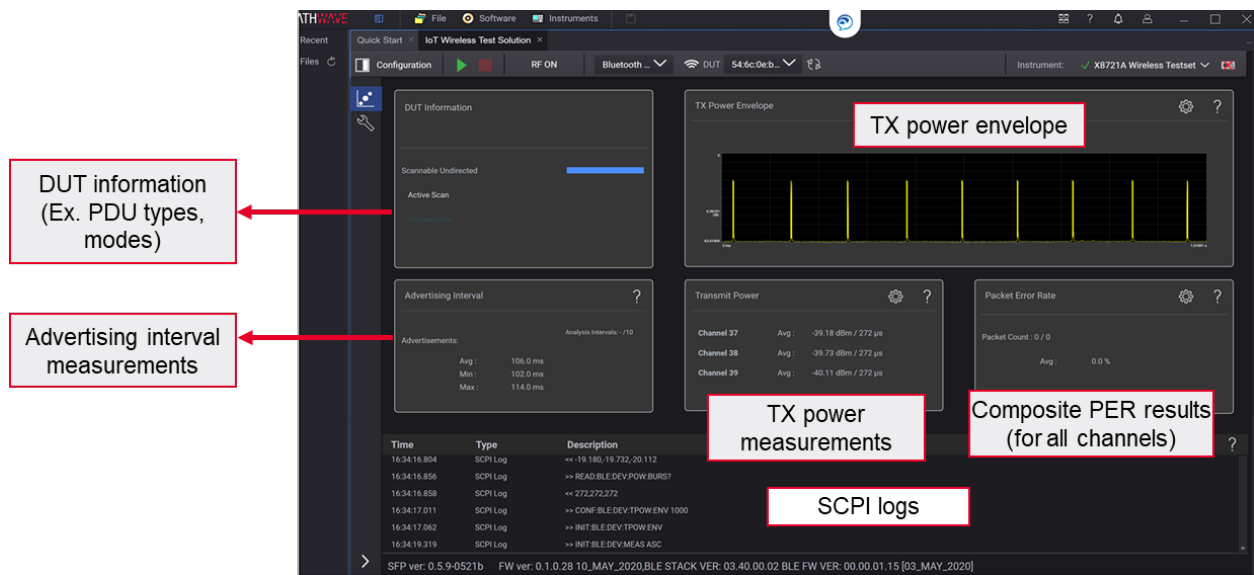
ATHWAVE File Software Instruments

Recent

Files

Quick Start × IoT Wireless Test Solution ×

Configuration RF ON Bluetooth ... DUT 54:6c:0e:b... Instrument: X8721A Wireless Testset

DUT Information

Scannable Undirected

Active Scan

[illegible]

TX Power Envelope

TX power envelope

DUT information (Ex. PDU types, modes)

Advertising Interval

Analysis Intervals: - /10

Advertisements:

Avg : 106.0 ms
Min : 102.0 ms
Max : 114.0 ms

Advertising interval measurements

Transmit Power

Channel 37 Avg : -39.18 dBm / 272 µs
Channel 38 Avg : -39.73 dBm / 272 µs
Channel 39 Avg : -40.11 dBm / 272 µs

Packet Error Rate

Packet Count : 0 / 0

Avg : 0.0 %

TX power measurements

Composite PER results (for all channels)

| Time | Type | Description |
|---|---|---|
| 16:34:16.804 | SCPI Log | << -19.180,-19.732,-20.112 |
| 16:34:16.856 | SCPI Log | >> READ:BLE:DEV:POW:BURS? |
| 16:34:16.858 | SCPI Log | << 272,272,272 |
| 16:34:17.011 | SCPI Log | >> CONF:BLE:DEV:TPOW:ENV 1000 |
| 16:34:17.062 | SCPI Log | >> INIT:BLE:DEV:TPOW:ENV |
| 16:34:19.319 | SCPI Log | >> INIT:BLE:DEV:MEAS ASC |

SCPI logs

SFP ver: 0.5.9-0521b FW ver: 0.1.0.28 10_MAY_2020,BLE STACK VER: 03.40.00.02 BLE FW VER: 00.00.01.15 [03_MAY_2020]